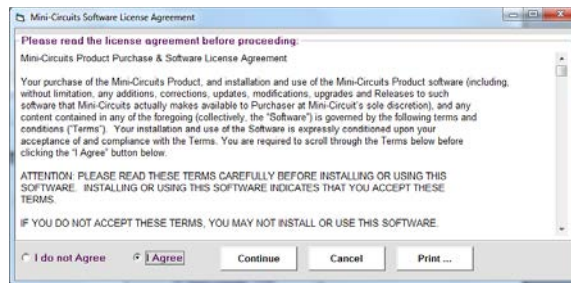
Mini-Circuits Software License Agreement

Please read the license agreement before proceeding:

Mini-Circuits Product Purchase & Software License Agreement

Your purchase of the Mini-Circuits Product, and installation and use of the Mini-Circuits Product software (including, without limitation, any additions, corrections, updates, modifications, upgrades and Releases to such software that Mini-Circuits actually makes available to Purchaser at Mini-Circuit's sole discretion), and any content contained in any of the foregoing (collectively, the "Software") is governed by the following terms and conditions ("Terms"). Your installation and use of the Software is expressly conditioned upon your acceptance of and compliance with the Terms. You are required to scroll through the Terms below before clicking the "I Agree" button below.

ATTENTION: PLEASE READ THESE TERMS CAREFULLY BEFORE INSTALLING OR USING THIS SOFTWARE. INSTALLING OR USING THIS SOFTWARE INDICATES THAT YOU ACCEPT THESE TERMS.

IF YOU DO NOT ACCEPT THESE TERMS, YOU MAY NOT INSTALL OR USE THIS SOFTWARE.

I do not Agree

I Agree

Continue

Cancel

Print ...